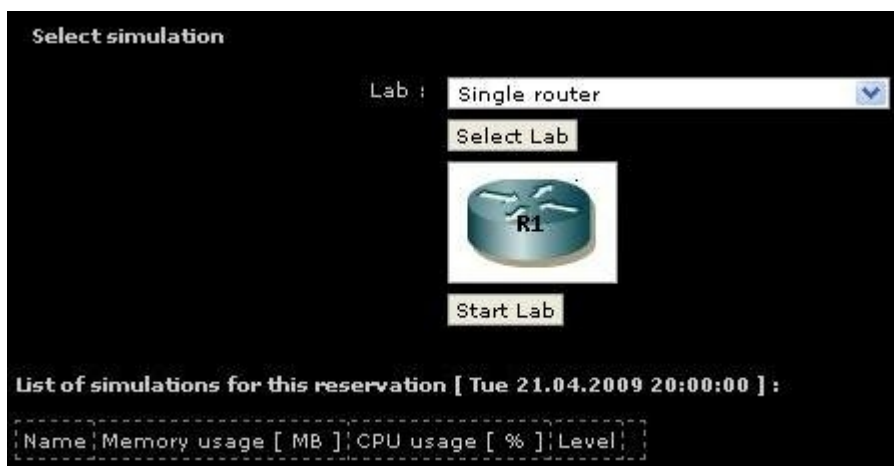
Select simulation

Lab : Single router

Select Lab

R1

Start Lab

List of simulations for this reservation [ Tue 21.04.2009 20:00:00 ] :

| Name | Memory usage [ MB ] | CPU usage [ % ] | Level |
|---|---|---|---|